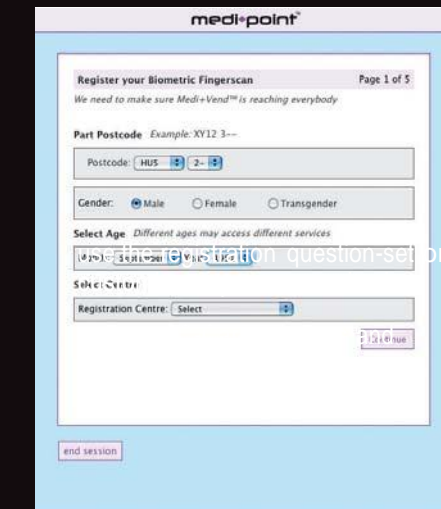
medi•point™

Register your Biometric Fingerscan

Page 1 of 5

We need to make sure Medi+Vend™ is reaching everybody

Part Postcode Example: XY12 3--

Postcode: HU5 2-

Gender: Male Female Transgender

Select Age Different ages may access different services

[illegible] September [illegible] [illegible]

Select Centre

Registration Centre: Select

Continue

end session

the registration question-set on

and